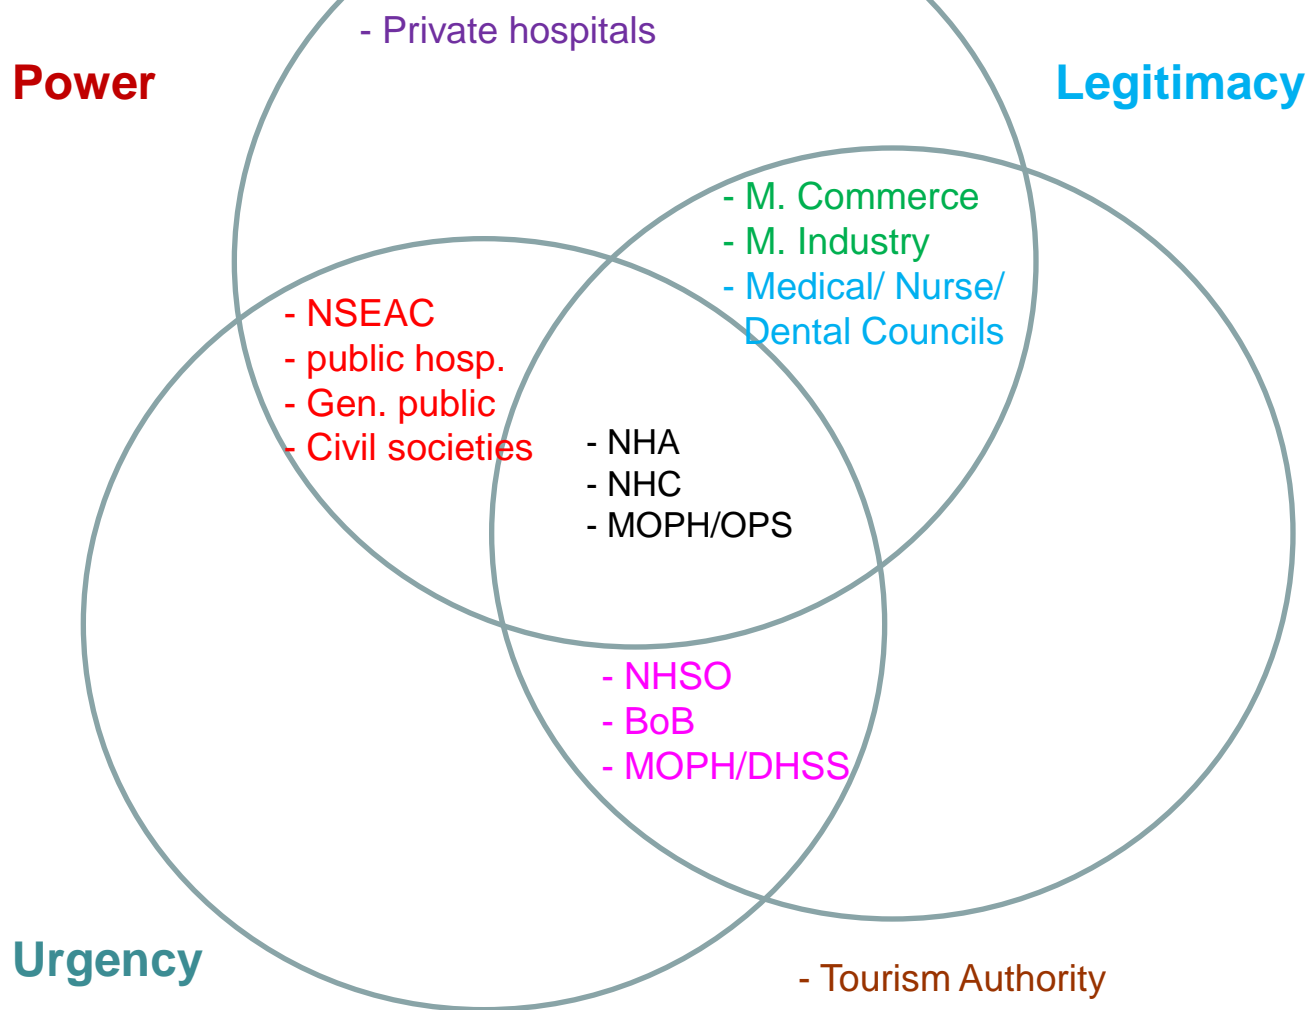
- Private hospitals

Power

Legitimacy

- M. Commerce
- M. Industry
- Medical/ Nurse/ Dental Councils

- NSEAC
- public hosp.
- Gen. public
- Civil societies

- NHA
- NHC
- MOPH/OPS

- NHSO
- BoB
- MOPH/DHSS

Urgency

- Tourism Authority